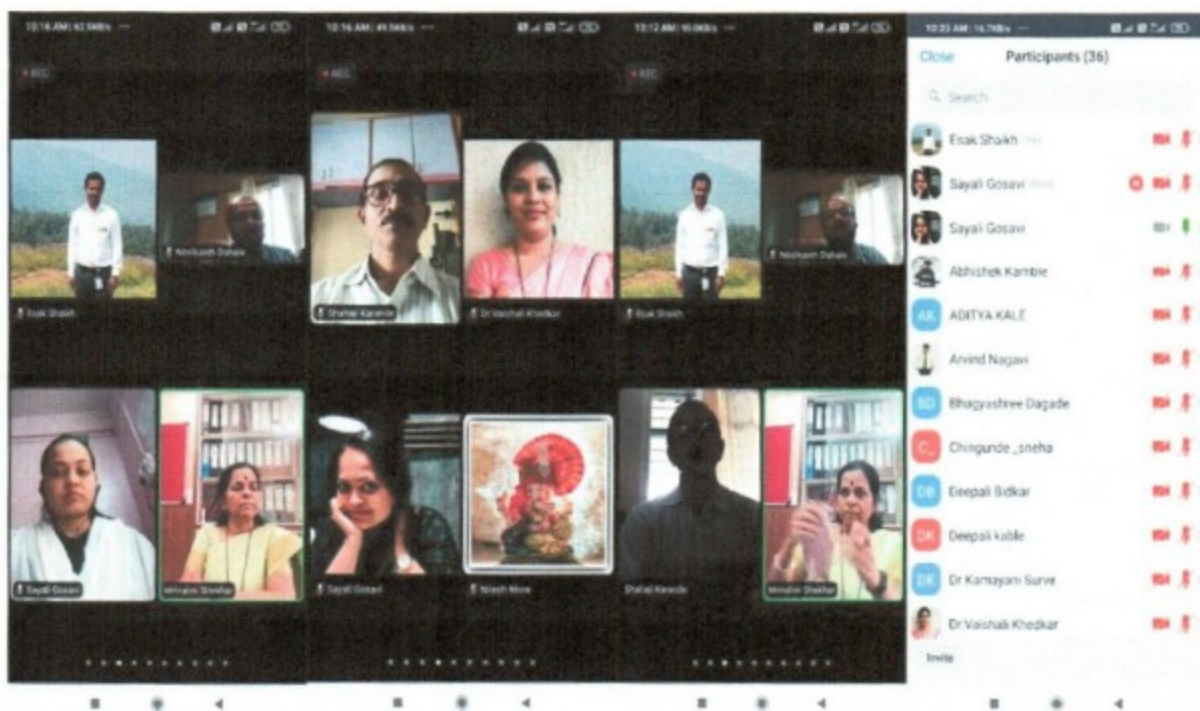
10:16 AM | 42.5KB/s

REC

Esak Shaikh

Nishikanth Dahale

Sayali Gosavi

Mrinalini Shekhar

10:16 AM | 49.5KB/s

REC

Shekhar Karande

Dr Vaishali Khedkar

Sayali Gosavi

Nilesh More

10:12 AM | 90.0KB/s

REC

Esak Shaikh

Nishikanth Dahale

Shekhar Karande

Mrinalini Shekhar

10:23 AM | 16.7KB/s

Close

Participants (36)

Search

Esak Shaikh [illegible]

Sayali Gosavi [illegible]

Sayali Gosavi

Abhishek Kamble

AK ADITYA KALE

Arvind Nagavi

BD Bhagyashree Dagade

C Chingunde _sneha

DB Deepali Bidkar

DK Deepali kable

DK Dr Kamayani Surve

Dr Vaishali Khedkar

Invite